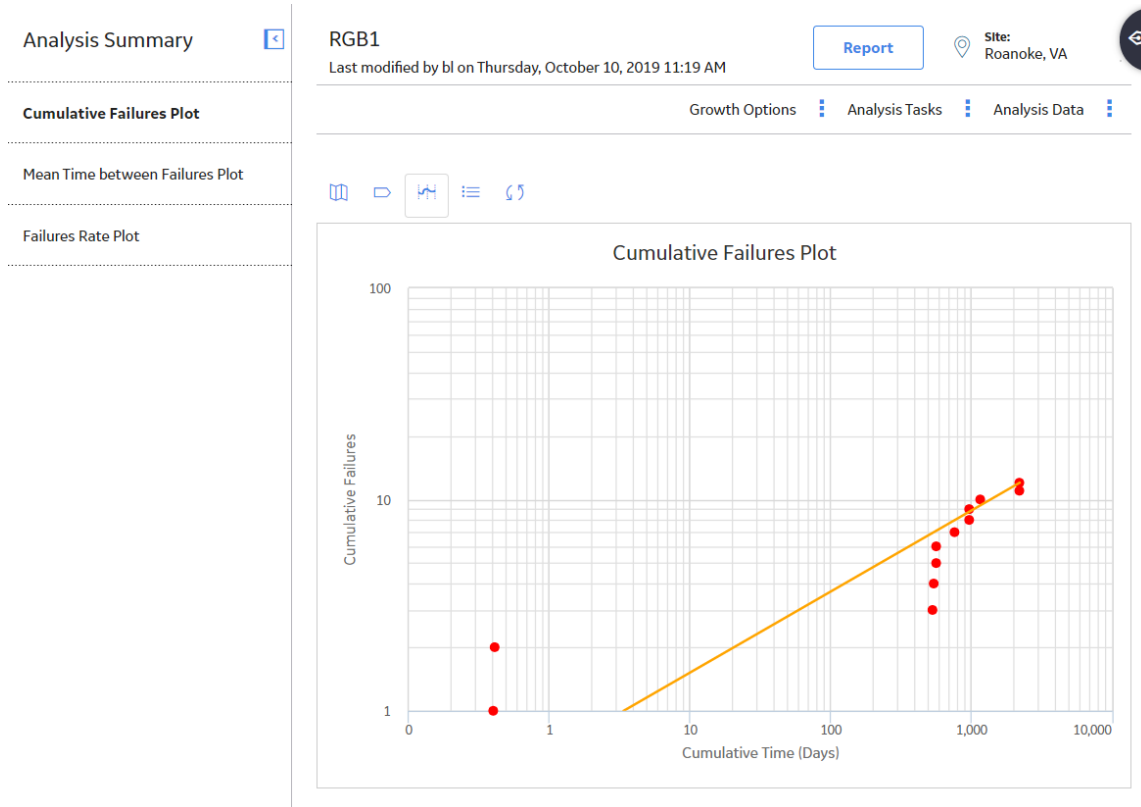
Analysis Summary

Cumulative Failures Plot

Mean Time between Failures Plot

Failures Rate Plot

RGB1

Last modified by bl on Thursday, October 10, 2019 11:19 AM

Report

Site:
Roanoke, VA

Growth Options
Analysis Tasks
Analysis Data

Cumulative Failures Plot

100
10
1

Cumulative Failures

0
1
10
100
1,000
10,000

Cumulative Time (Days)